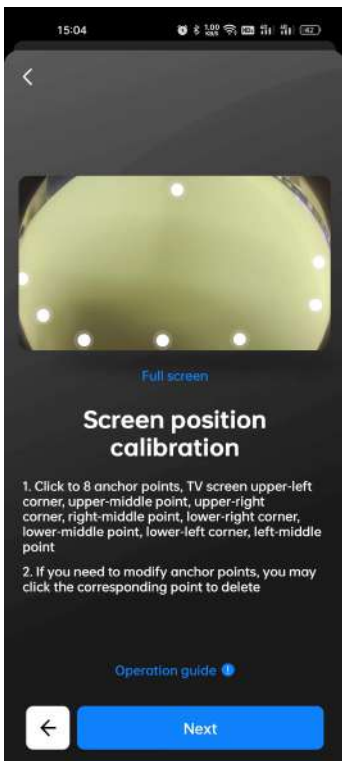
15:04

<

Full screen

Screen position calibration

1. Click to 8 anchor points, TV screen upper-left corner, upper-middle point, upper-right corner, right-middle point, lower-right corner, lower-middle point, lower-left corner, left-middle point

2. If you need to modify anchor points, you may click the corresponding point to delete

Operation guide

←

Next